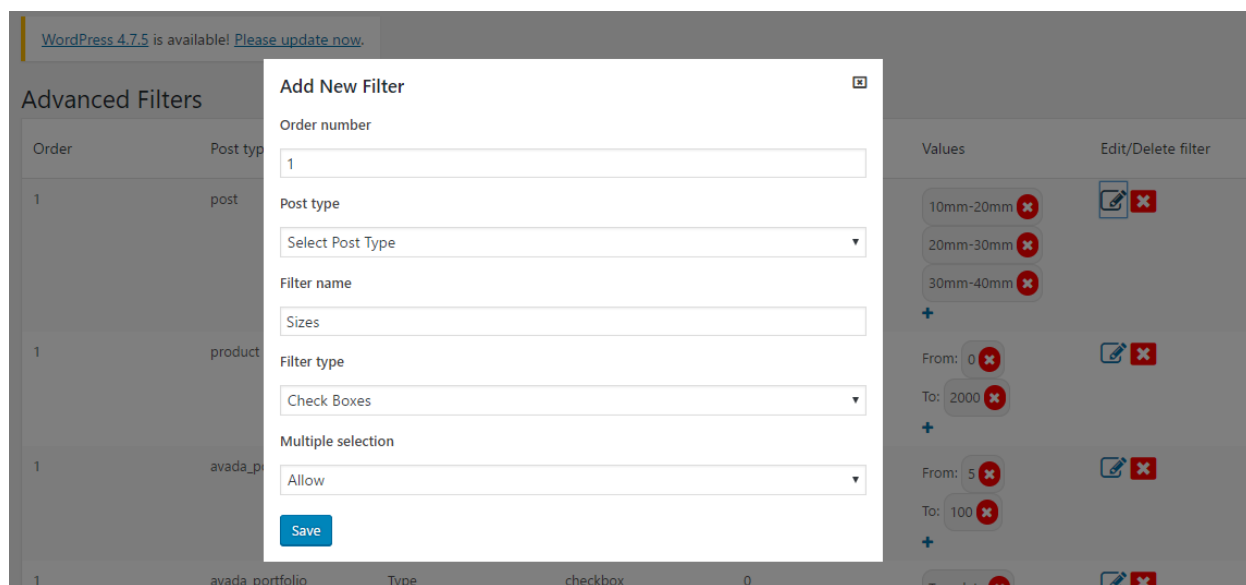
WordPress 4.7.5 is available! Please update now.

Advanced Filters

| Order | Post typ | Values | Edit/Delete filter |
|---|---|---|---|
| 1 | post | 10mm-20mm 20mm-30mm 30mm-40mm + | |
| 1 | product | From: 0 To: 2000 + | |
| 1 | avada_p | From: 5 To: 100 + | |
| 1 | avada_portfolio Type checkbox 0 | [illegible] | |

Add New Filter

Order number

1

Post type

Select Post Type

Filter name

Sizes

Filter type

Check Boxes

Multiple selection

Allow

Save